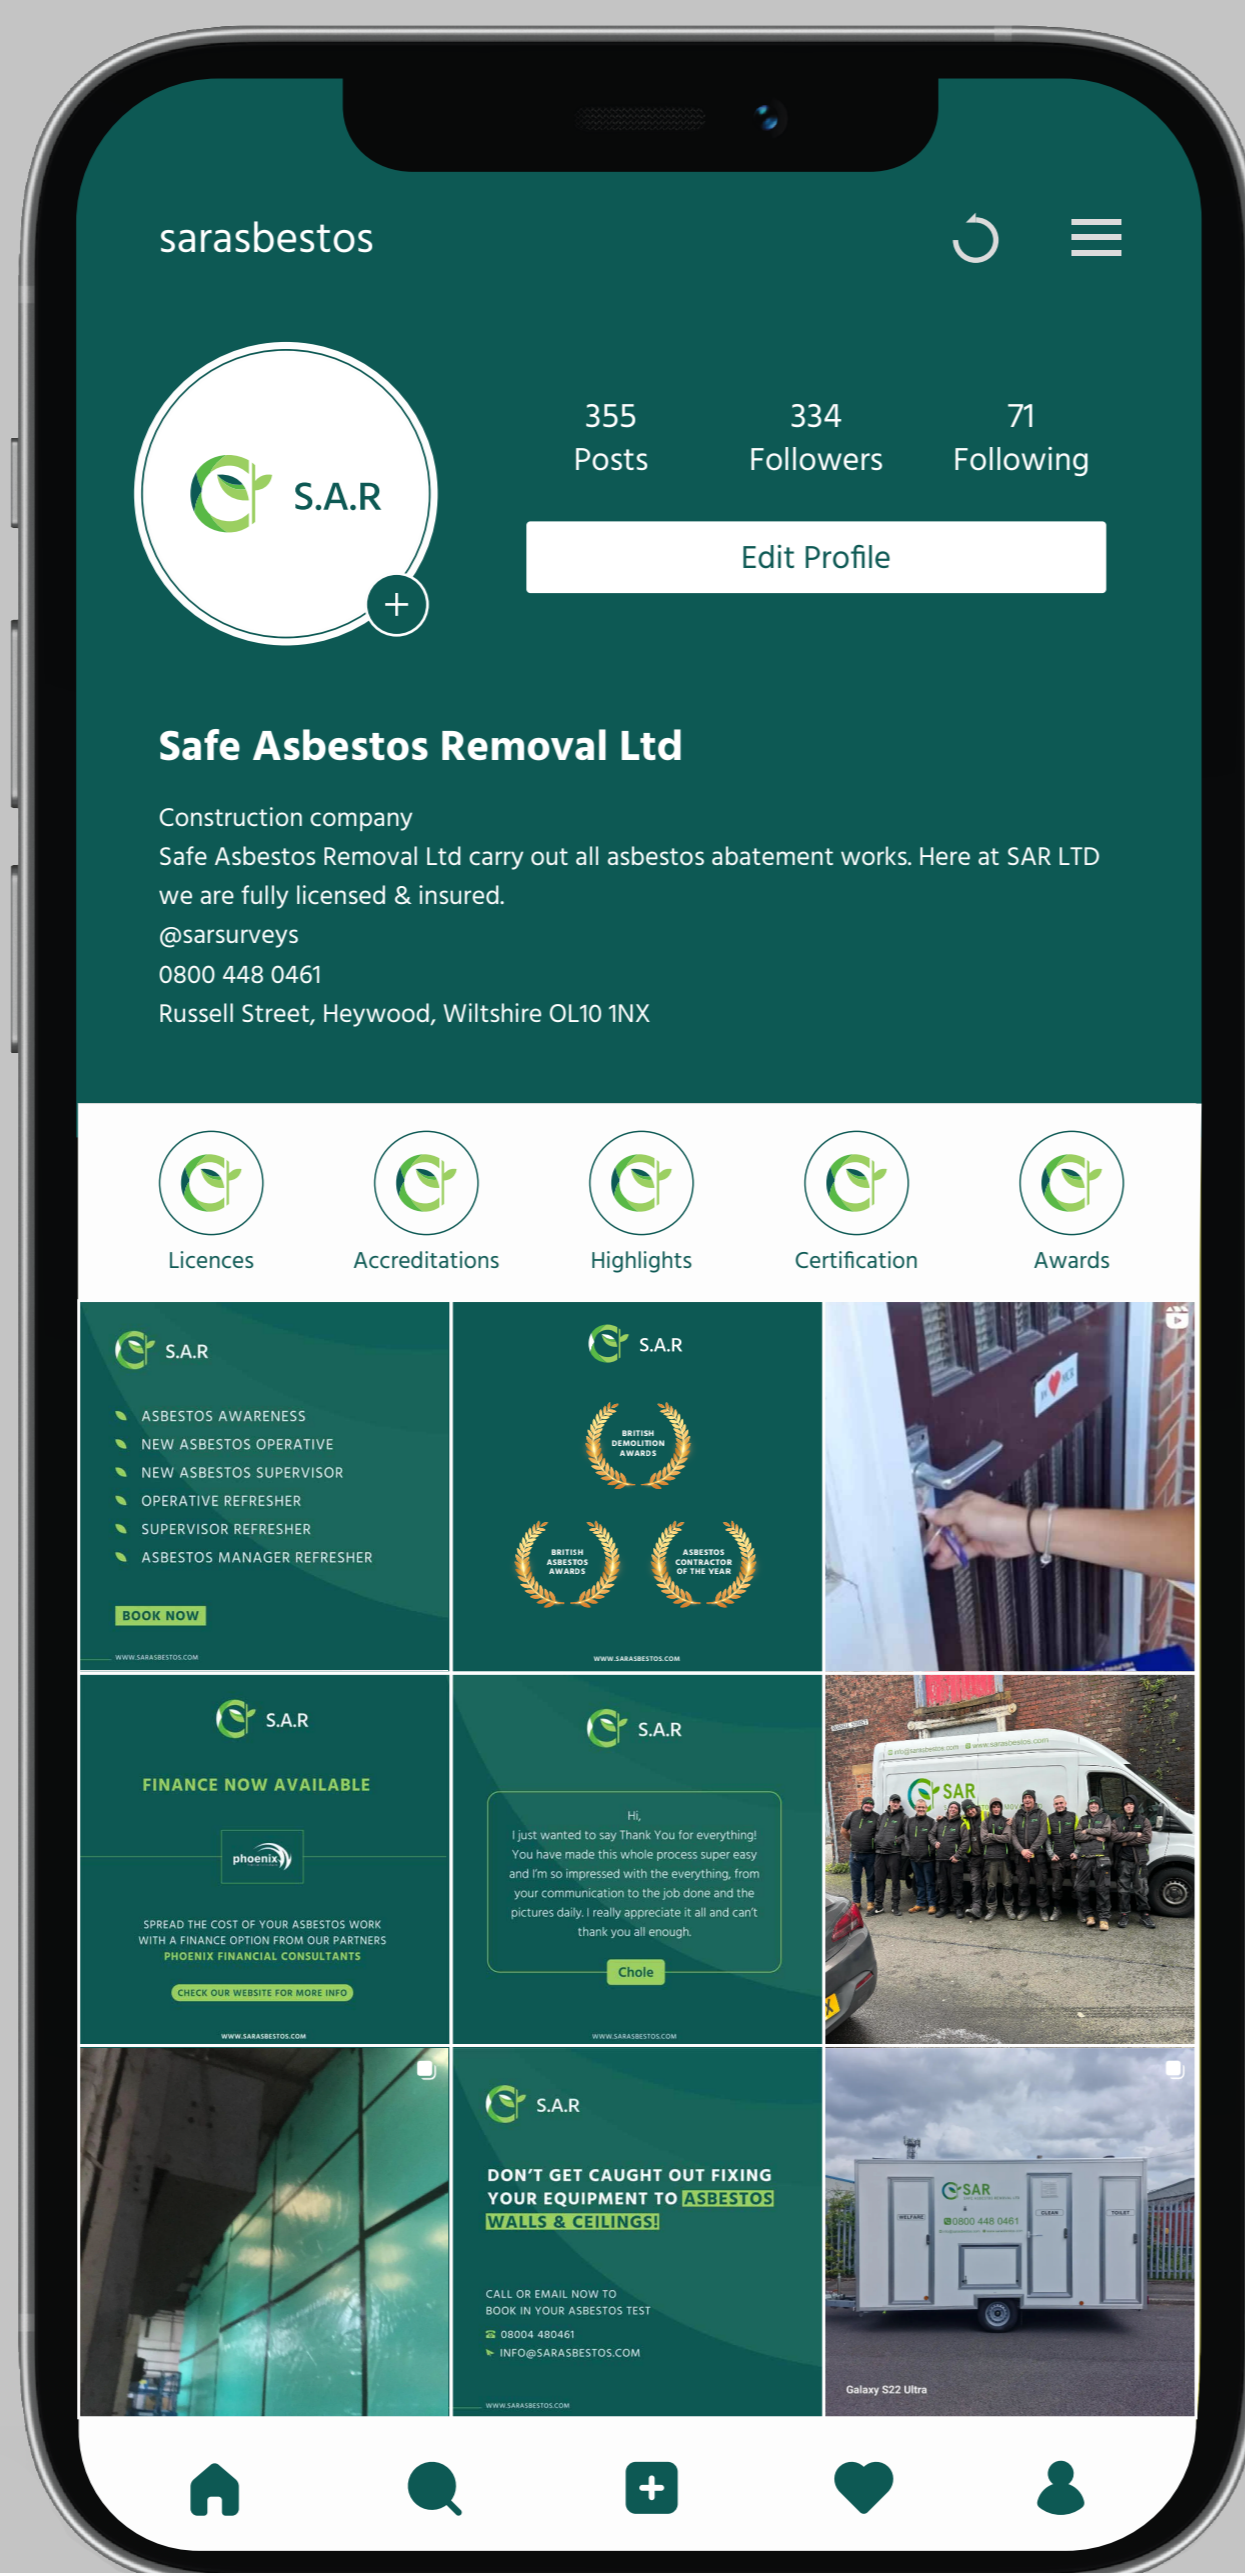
sarasbestos

S.A.R

355
Posts

334
Followers

71
Following

Edit Profile

Safe Asbestos Removal Ltd

Construction company
Safe Asbestos Removal Ltd carry out all asbestos abatement works. Here at SAR LTD we are fully licensed & insured.
@sarsurveys
0800 448 0461
Russell Street, Heywood, Wiltshire OL10 1NX

Licences
Accreditations
Highlights
Certification
Awards

S.A.R
ASBESTOS AWARENESS
NEW ASBESTOS OPERATIVE
NEW ASBESTOS SUPERVISOR
OPERATIVE REFRESHER
SUPERVISOR REFRESHER
ASBESTOS MANAGER REFRESHER
BOOK NOW
WWW.SARASBESTOS.COM

S.A.R
BRITISH DEMOLITION AWARDS
BRITISH ASBESTOS AWARDS
ASBESTOS CONTRACTOR OF THE YEAR
WWW.SARASBESTOS.COM

S.A.R
FINANCE NOW AVAILABLE
phoenix
SPREAD THE COST OF YOUR ASBESTOS WORK WITH A FINANCE OPTION FROM OUR PARTNERS
PHOENIX FINANCIAL CONSULTANTS
CHECK OUR WEBSITE FOR MORE INFO
WWW.SARASBESTOS.COM

S.A.R
Hi,
I just wanted to say Thank You for everything! You have made this whole process super easy and I'm so impressed with the everything, from your communication to the job done and the pictures daily. I really appreciate it all and can't thank you all enough.
Chole
WWW.SARASBESTOS.COM

SAR

S.A.R
DON'T GET CAUGHT OUT FIXING YOUR EQUIPMENT TO ASBESTOS WALLS & CEILINGS!
CALL OR EMAIL NOW TO BOOK IN YOUR ASBESTOS TEST
08004 480461
INFO@SARASBESTOS.COM
WWW.SARASBESTOS.COM

SAR
0800 448 0461
Galaxy S22 Ultra